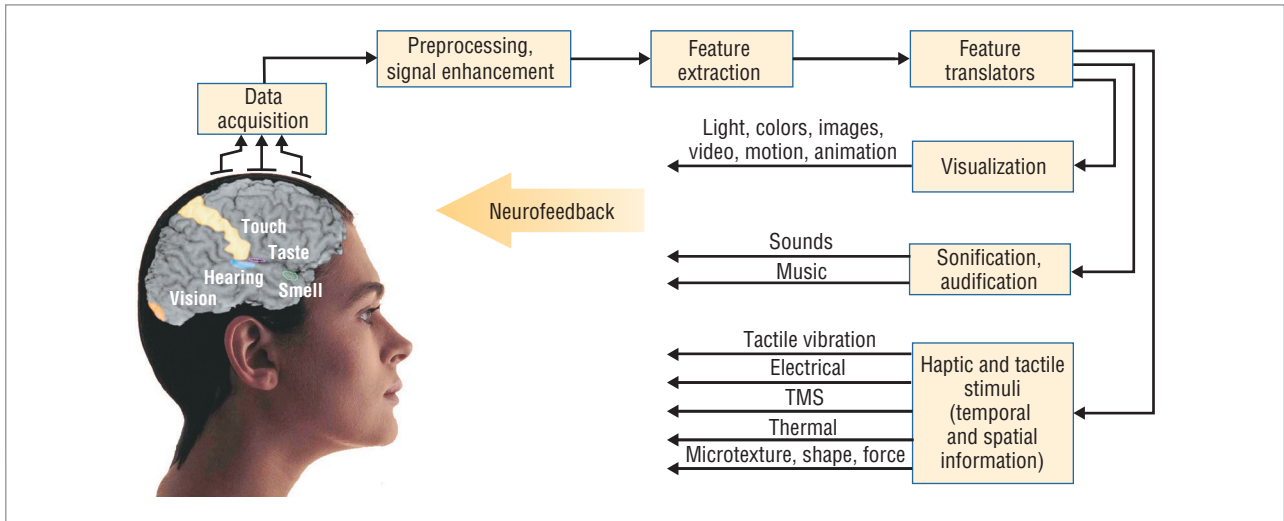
Data acquisition

Preprocessing, signal enhancement

Feature extraction

Feature translators

Touch
Taste
Hearing
Vision
Smell

Neurofeedback

Light, colors, images, video, motion, animation

Visualization

Sounds
Music

Sonification, audification

Tactile vibration
Electrical
TMS
Thermal
Microtexture, shape, force

Haptic and tactile stimuli (temporal and spatial information)